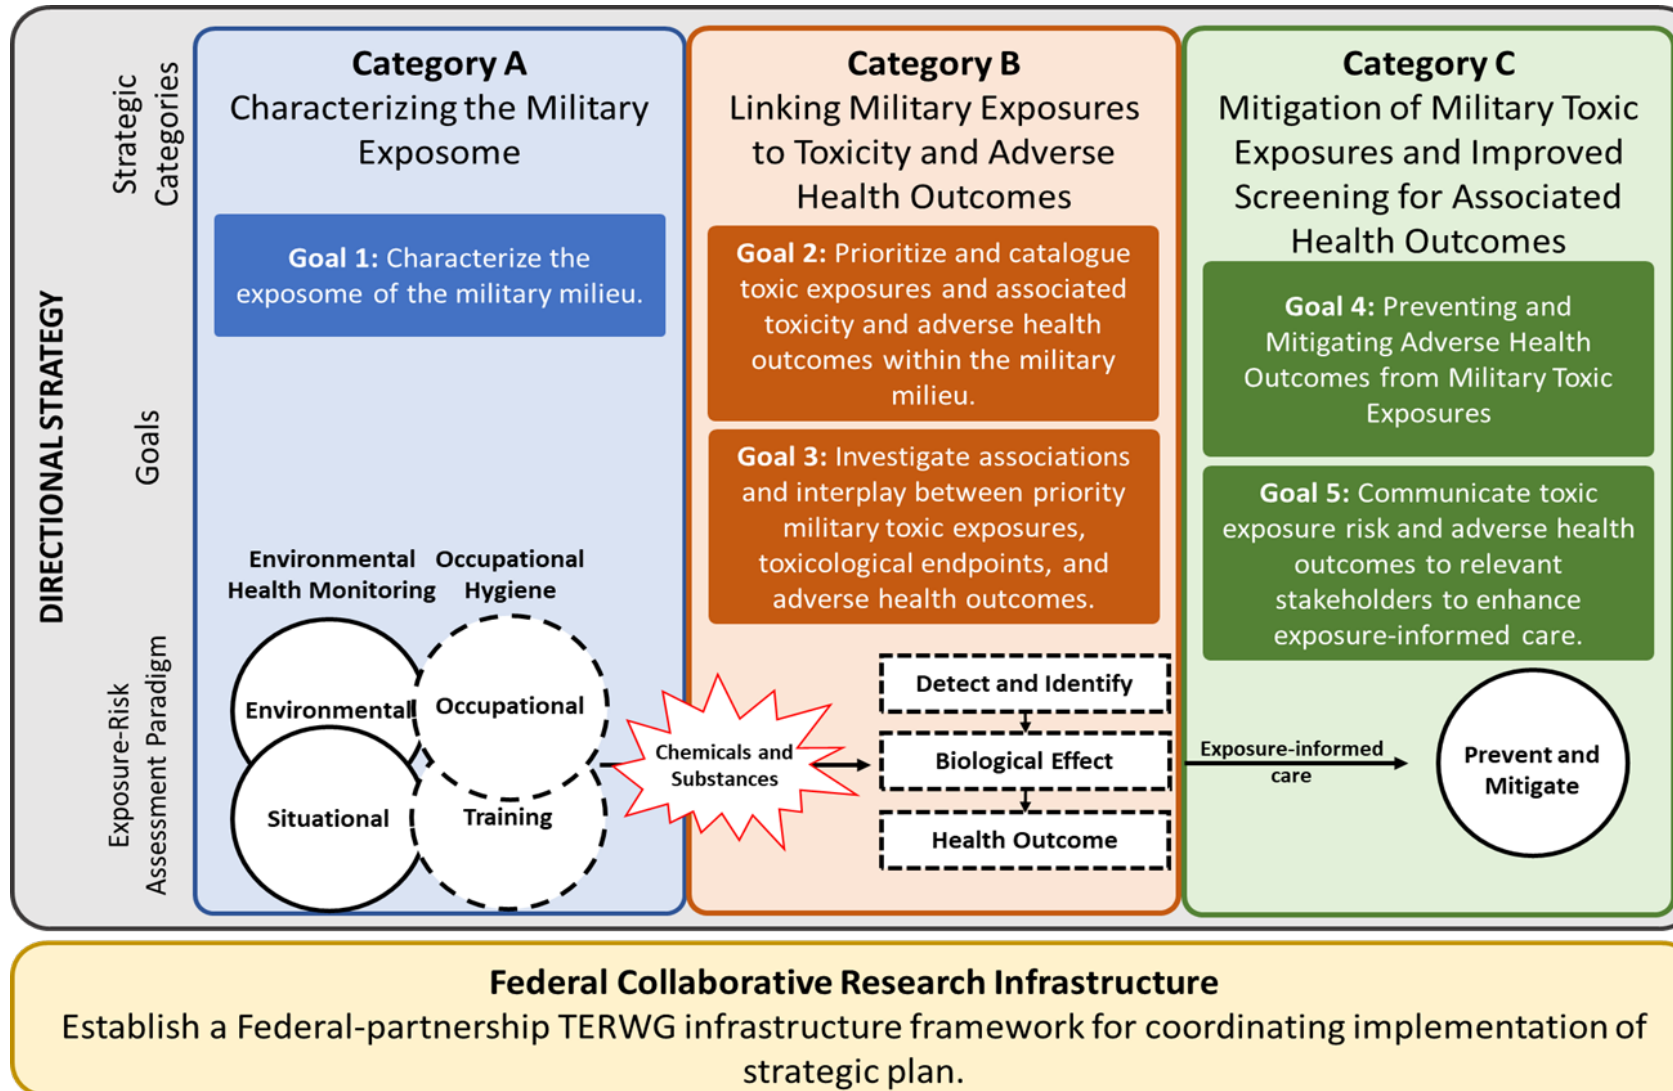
DIRECTIONAL STRATEGY

Strategic Categories

Goals

Exposure-Risk Assessment Paradigm

Category A
Characterizing the Military Exposome

Goal 1: Characterize the exposome of the military milieu.

Environmental Health Monitoring

Occupational Hygiene

Environmental

Occupational

Situational

Training

Category B
Linking Military Exposures to Toxicity and Adverse Health Outcomes

Goal 2: Prioritize and catalogue toxic exposures and associated toxicity and adverse health outcomes within the military milieu.

Goal 3: Investigate associations and interplay between priority military toxic exposures, toxicological endpoints, and adverse health outcomes.

Chemicals and Substances

Detect and Identify

Biological Effect

Health Outcome

Category C
Mitigation of Military Toxic Exposures and Improved Screening for Associated Health Outcomes

Goal 4: Preventing and Mitigating Adverse Health Outcomes from Military Toxic Exposures

Goal 5: Communicate toxic exposure risk and adverse health outcomes to relevant stakeholders to enhance exposure-informed care.

Exposure-informed care

Prevent and Mitigate

Federal Collaborative Research Infrastructure
Establish a Federal-partnership TERWG infrastructure framework for coordinating implementation of strategic plan.